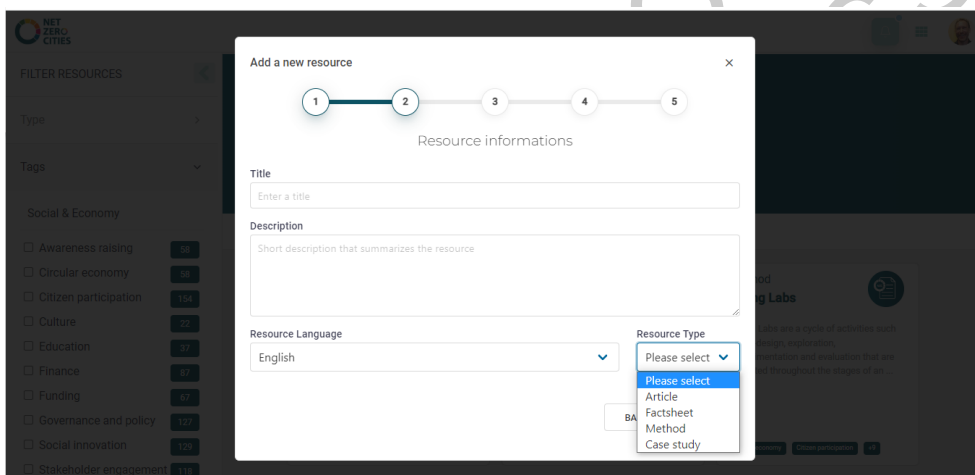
NET ZERO CITIES

FILTER RESOURCES

Type

Tags

Social & Economy

☐ Awareness raising 58
☐ Circular economy 56
☐ Citizen participation 154
☐ Culture 22
☐ Education 37
☐ Finance 87
☐ Funding 67
☐ Governance and policy 127
☐ Social innovation 129
☐ Stakeholder engagement 118

Add a new resource ×

1 2 3 4 5

Resource informations

Title

Enter a title

Description

Short description that summarizes the resource.

Resource Language

English

Resource Type

Please select

Please select
Article
Factsheet
Method
Case study

BA

od
g Labs

Labs are a cycle of activities such design, exploration, mentation and evaluation that are ed throughout the stages of an ...

Citizen participation